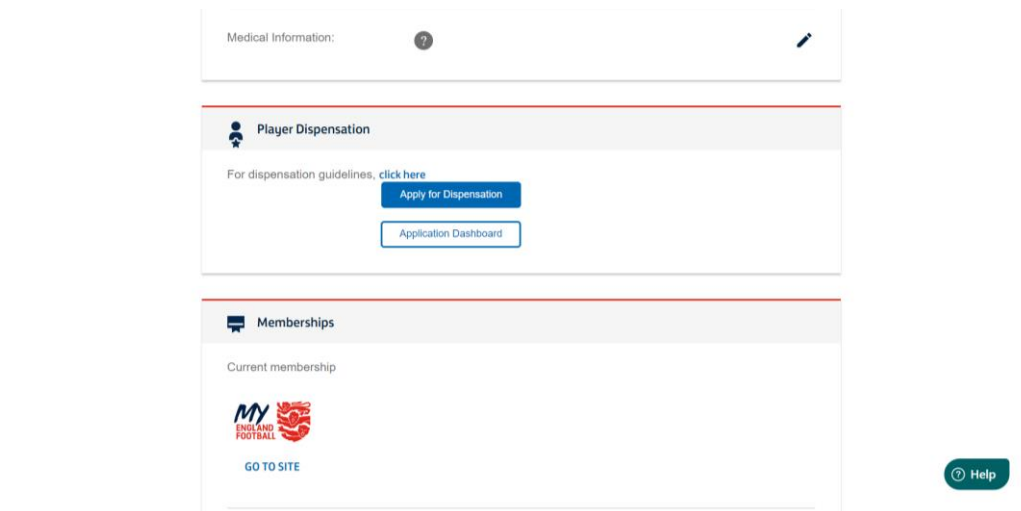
Medical Information:

Player Dispensation

For dispensation guidelines, click here

Apply for Dispensation

Application Dashboard

Memberships

Current membership

MY ENGLAND FOOTBALL

GO TO SITE

Help